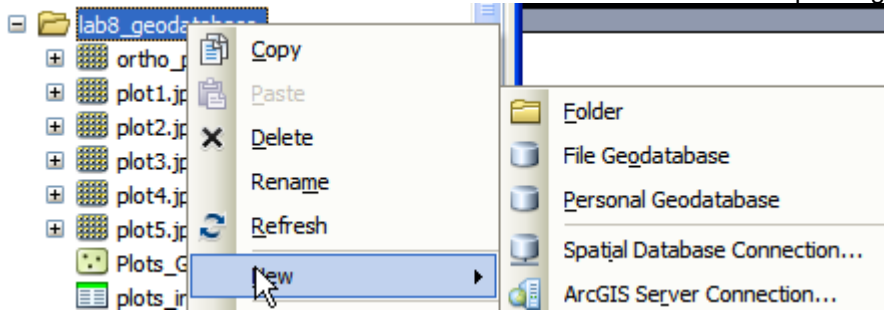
lab8_geodatabase
ortho_
plot1.jp
plot2.jp
plot3.jp
plot4.jp
plot5.jp
Plots_G
plots_i

Copy
Paste
Delete
Rename
Refresh
New

Folder
File Geodatabase
Personal Geodatabase
Spatial Database Connection...
ArcGIS Server Connection...